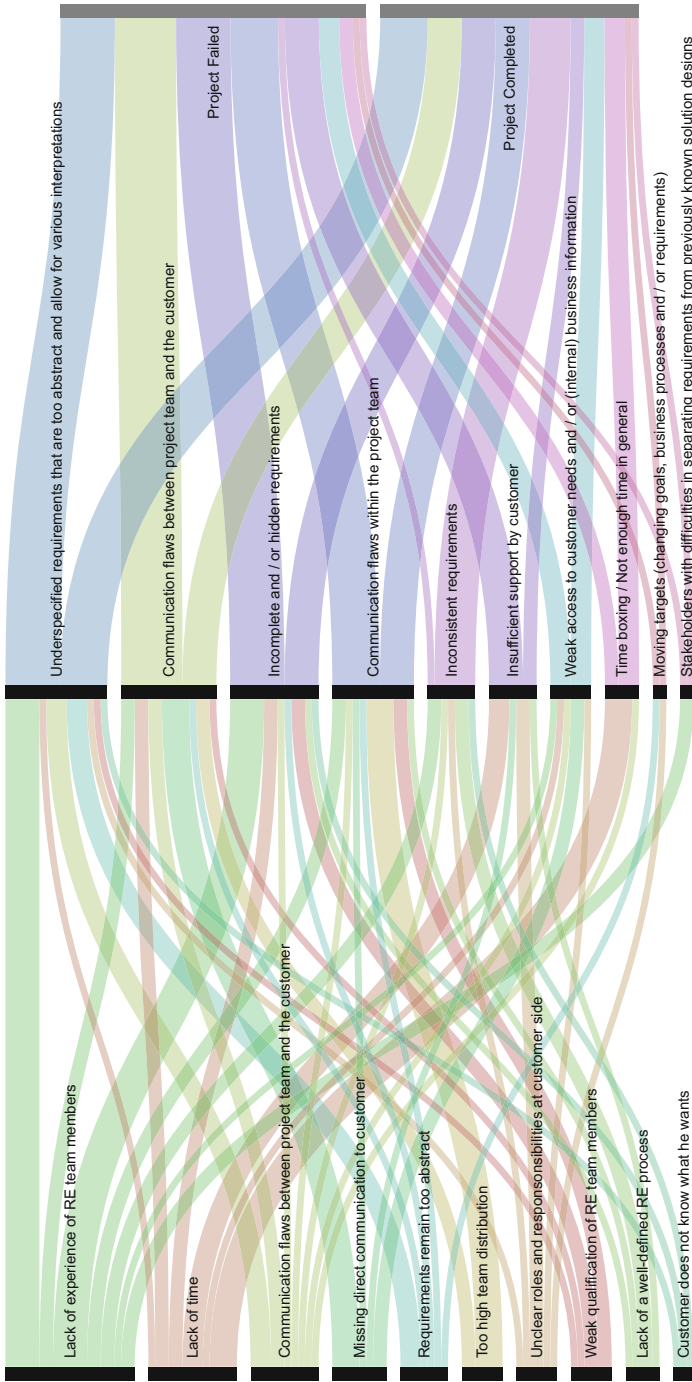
Project Failed

Project Completed

Underspecified requirements that are too abstract and allow for various interpretations

Communication flaws between project team and the customer

Incomplete and / or hidden requirements

Communication flaws within the project team

Inconsistent requirements

Insufficient support by customer

Weak access to customer needs and / or (internal) business information

Time boxing / Not enough time in general

Moving targets (changing goals, business processes and / or requirements)

Stakeholders with difficulties in separating requirements from previously known solution designs

Lack of experience of RE team members

Lack of time

Communication flaws between project team and the customer

Missing direct communication to customer

Requirements remain too abstract

Too high team distribution

Unclear roles and responsibilities at customer side

Weak qualification of RE team members

Lack of a well-defined RE process

Customer does not know what he wants